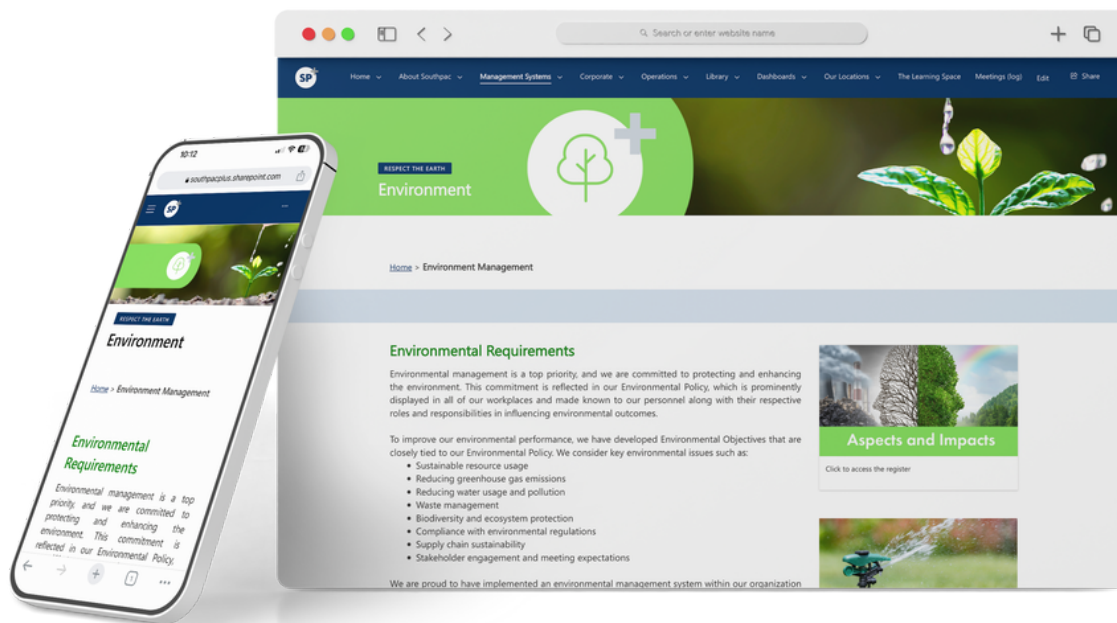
10:12

southpacplus.sharepoint.com

SP

RESPECT THE EARTH

Environment

Home > Environment Management

Environmental Requirements

Environmental management is a top priority, and we are committed to protecting and enhancing the environment. This commitment is reflected in our Environmental Policy.

Search or enter website name

SP Home About Southpac Management Systems Corporate Operations Library Dashboards Our Locations The Learning Space Meetings (log) Edit Share

RESPECT THE EARTH

Environment

Home > Environment Management

Environmental Requirements

Environmental management is a top priority, and we are committed to protecting and enhancing the environment. This commitment is reflected in our Environmental Policy, which is prominently displayed in all of our workplaces and made known to our personnel along with their respective roles and responsibilities in influencing environmental outcomes.

To improve our environmental performance, we have developed Environmental Objectives that are closely tied to our Environmental Policy. We consider key environmental issues such as:
• Sustainable resource usage
• Reducing greenhouse gas emissions
• Reducing water usage and pollution
• Waste management
• Biodiversity and ecosystem protection
• Compliance with environmental regulations
• Supply chain sustainability
• Stakeholder engagement and meeting expectations

We are proud to have implemented an environmental management system within our organization

Aspects and Impacts

Click to access the register